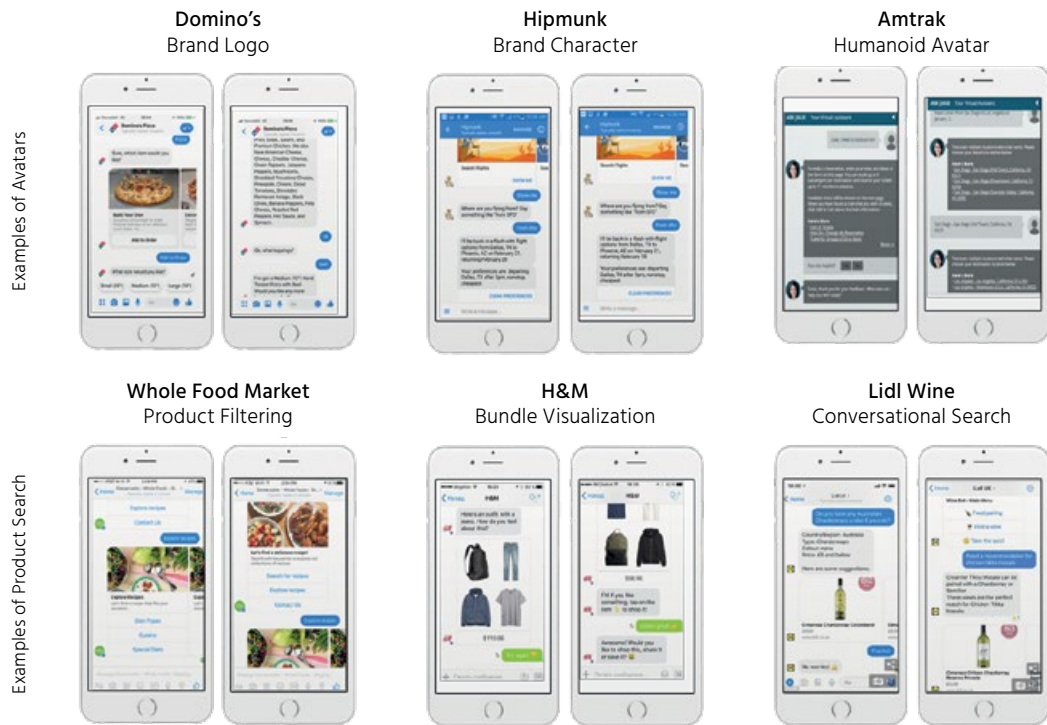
Examples of Avatars

Domino's
Brand Logo

Hipmunk
Brand Character

Amtrak
Humanoid Avatar

Examples of Product Search

Whole Food Market
Product Filtering

H&M
Bundle Visualization

Lidl Wine
Conversational Search